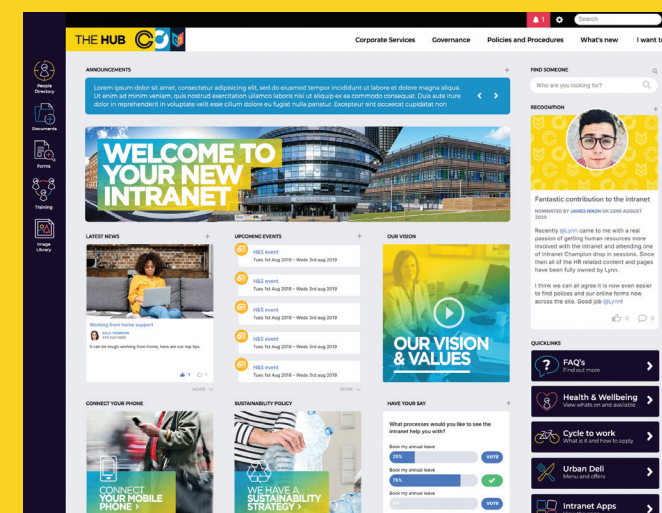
1 Search

THE HUB

Corporate Services Governance Policies and Procedures What's new I want t

People Directory
Documents
Forms
Training
Image Library

ANNOUNCEMENTS

Lorem ipsum dolor sit amet, consectetur adipisicing elit, sed do eiusmod tempor incididunt ut labore et dolore magna aliqua. Ut enim ad minim veniam, quis nostrud exercitation ullamco laboris nisi ut aliquip ex ea commodo consequat. Duis aute irure dolor in reprehenderit in voluptate velit esse cillum dolore eu fugiat nulla pariatur. Excepteur sint occaecat cupidatat non

WELCOME TO YOUR NEW INTRANET

LATEST NEWS

Working from home support

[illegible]

It can be tough working from home, here are our top tips.

1 1

MORE

UPCOMING EVENTS

H&S event
Tues 1st Aug 2019 – Weds 3rd aug 2019

H&S event
Tues 1st Aug 2019 – Weds 3rd aug 2019

H&S event
Tues 1st Aug 2019 – Weds 3rd aug 2019

H&S event
Tues 1st Aug 2019 – Weds 3rd aug 2019

H&S event
Tues 1st Aug 2019 – Weds 3rd aug 2019

MORE

OUR VISION

OUR VISION & VALUES

FIND SOMEONE

Who are you looking for?

RECOGNITION

Fantastic contribution to the intranet

NOMINATED BY JAMES NIXON ON 22ND AUGUST 2020

Recently @Lynn came to me with a real passion of getting human resources more involved with the intranet and attending one of Intranet Champion drop in sessions. Since then all of the HR related content and pages have been fully owned by Lynn.

I think we can all agree it is now even easier to find polices and our online forms now across the site. Good job @Lynn!

0 0

QUICKLINKS

FAQ's
Find out more

Health & Wellbeing
View whats on and available

Cycle to work
What is it and how to apply

Urban Deli
Menu and offers

Intranet Apps

CONNECT YOUR PHONE

CONNECT YOUR MOBILE PHONE >

SUSTAINABILITY POLICY

WE HAVE A SUSTAINABILITY STRATEGY >

HAVE YOUR SAY

What processes would you like to see the intranet help you with?

Book my annual leave
25%
VOTE

Book my annual leave
75%

Book my annual leave
VOTE